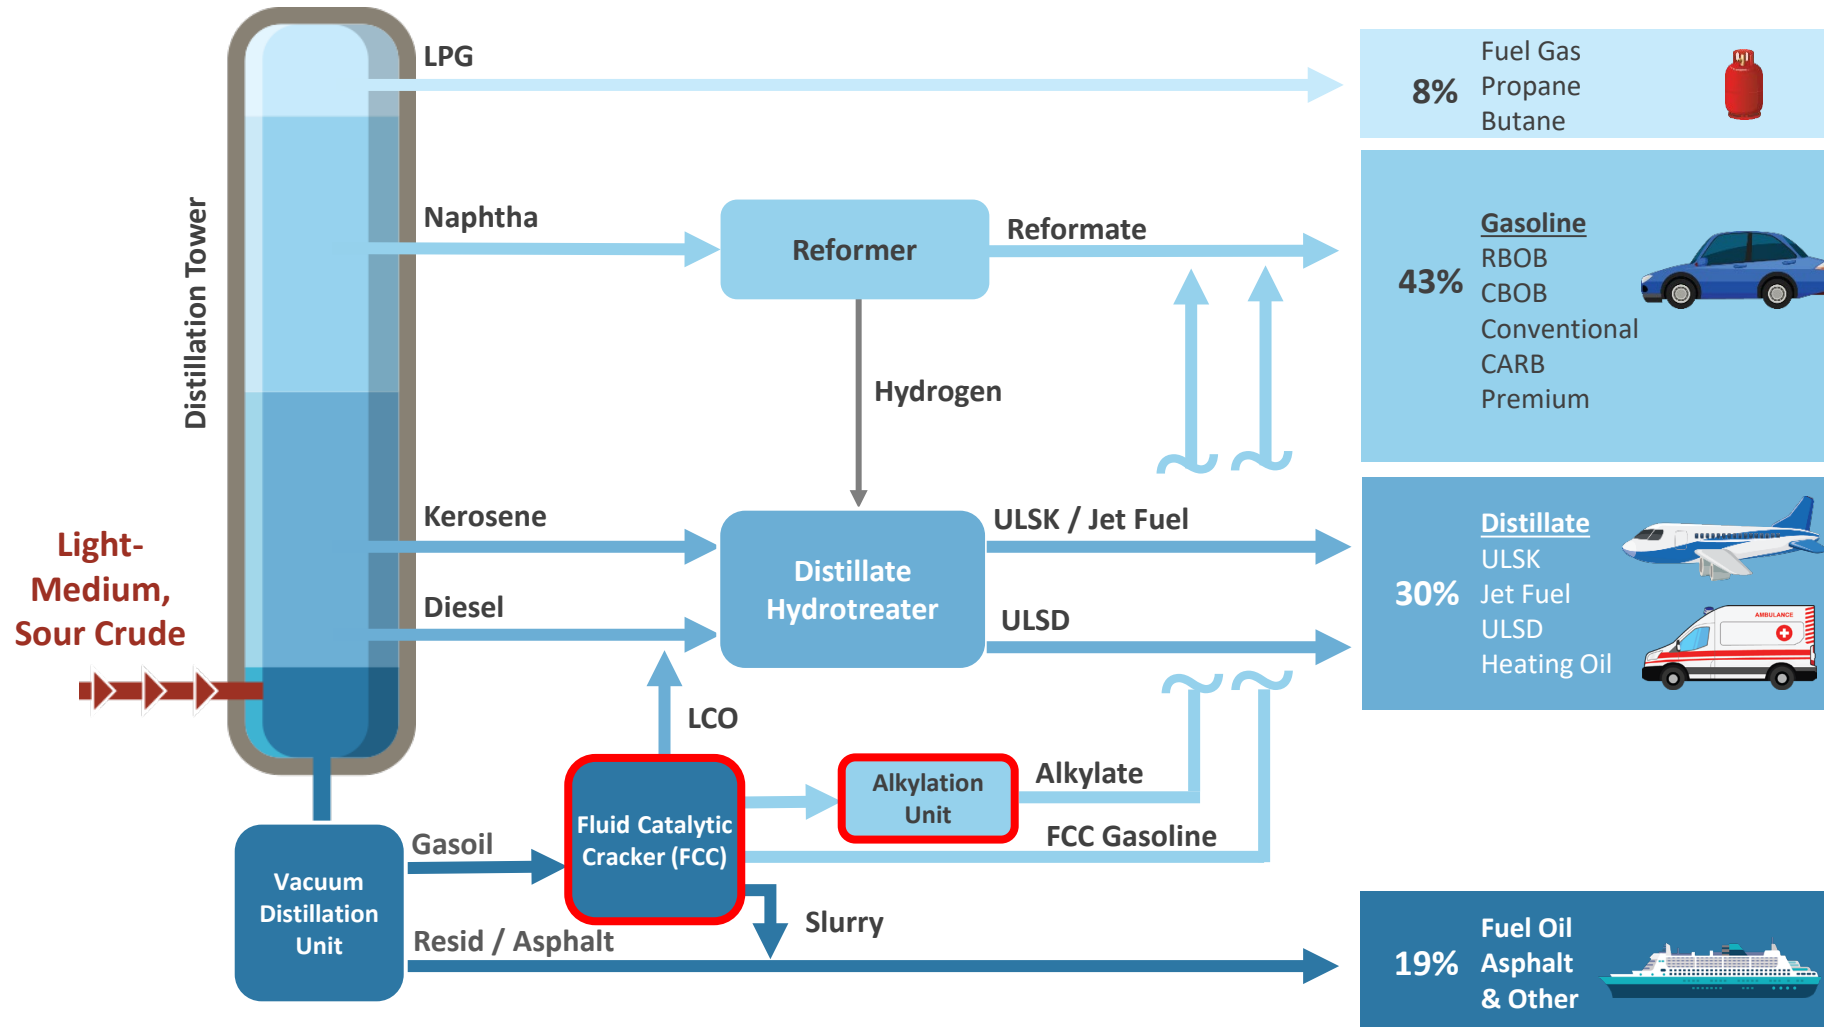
Distillation Tower

Light-Medium, Sour Crude

LPG

Naphtha

Reformer

Reformate

Hydrogen

Kerosene

Diesel

Distillate Hydrotreater

ULSK / Jet Fuel

ULSD

LCO

Fluid Catalytic Cracker (FCC)

Alkylation Unit

Alkylate

FCC Gasoline

Vacuum Distillation Unit

Gasoil

Slurry

Resid / Asphalt

8% Fuel Gas Propane Butane

43% Gasoline RBOB CBOB Conventional CARB Premium

30% Distillate ULSK Jet Fuel ULSD Heating Oil

AMBULANCE

19% Fuel Oil Asphalt & Other